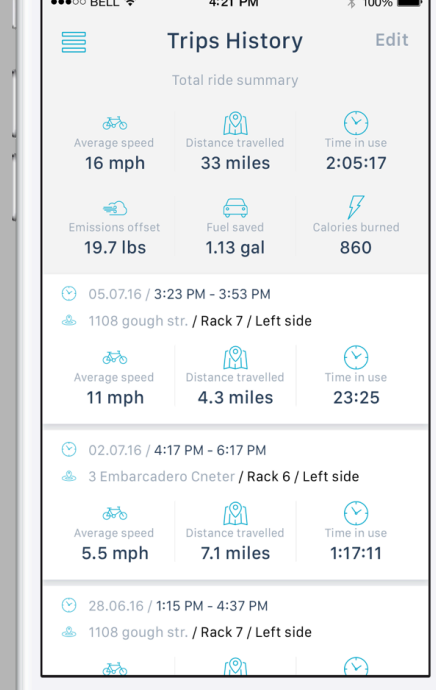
●●●○○ BELL 4:21 PM 100%

Trips History
Edit

Total ride summary

Average speed
16 mph

Distance travelled
33 miles

Time in use
2:05:17

Emissions offset
19.7 lbs

Fuel saved
1.13 gal

Calories burned
860

05.07.16 / 3:23 PM - 3:53 PM
1108 gough str. / Rack 7 / Left side

Average speed
11 mph

Distance travelled
4.3 miles

Time in use
23:25

02.07.16 / 4:17 PM - 6:17 PM
3 Embarcadero Cneter / Rack 6 / Left side

Average speed
5.5 mph

Distance travelled
7.1 miles

Time in use
1:17:11

28.06.16 / 1:15 PM - 4:37 PM
1108 gough str. / Rack 7 / Left side